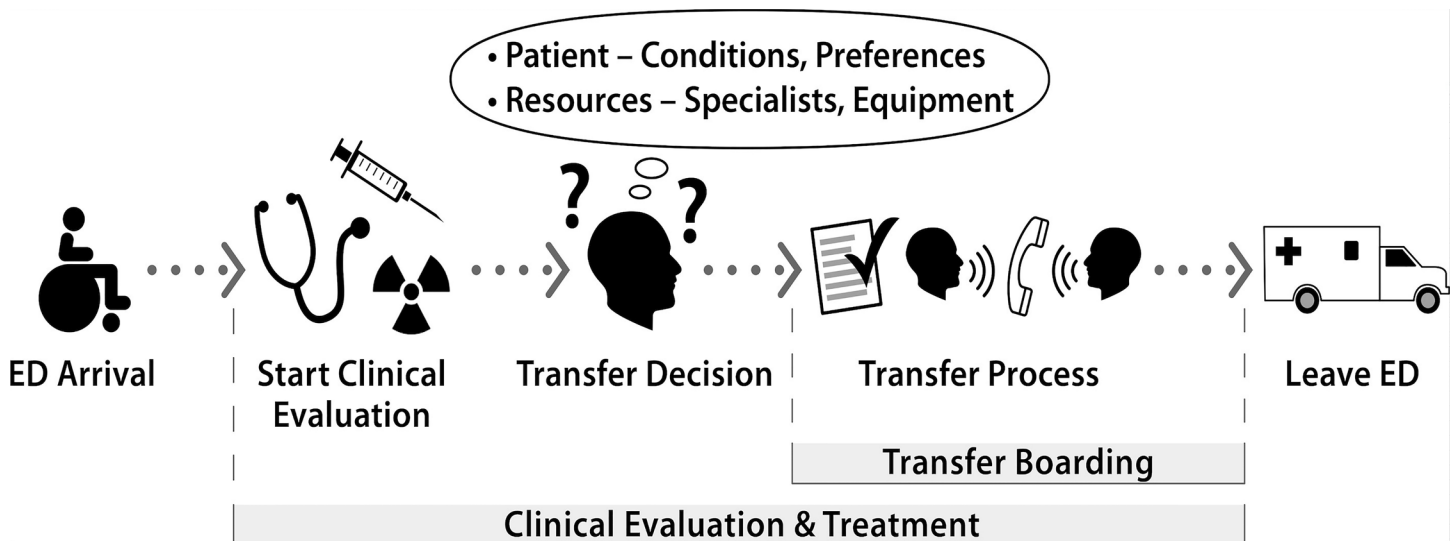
• Patient – Conditions, Preferences
• Resources – Specialists, Equipment

ED Arrival

Start Clinical Evaluation

Transfer Decision

Transfer Process

Leave ED

Transfer Boarding

Clinical Evaluation & Treatment